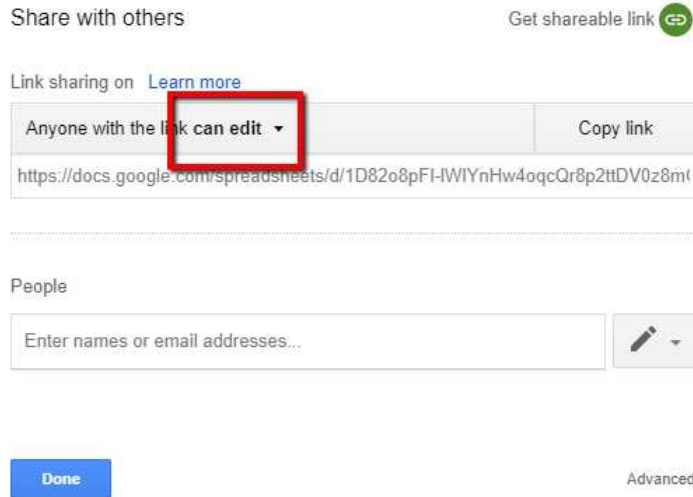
Share with others

Get shareable link

Link sharing on Learn more

Anyone with the link can edit ▾

Copy link

https://docs.google.com/spreadsheets/d/1D82o8pFI-IWIYnHw4oqcQr8p2ttDV0z8m

People

Enter names or email addresses...

Done

Advanced